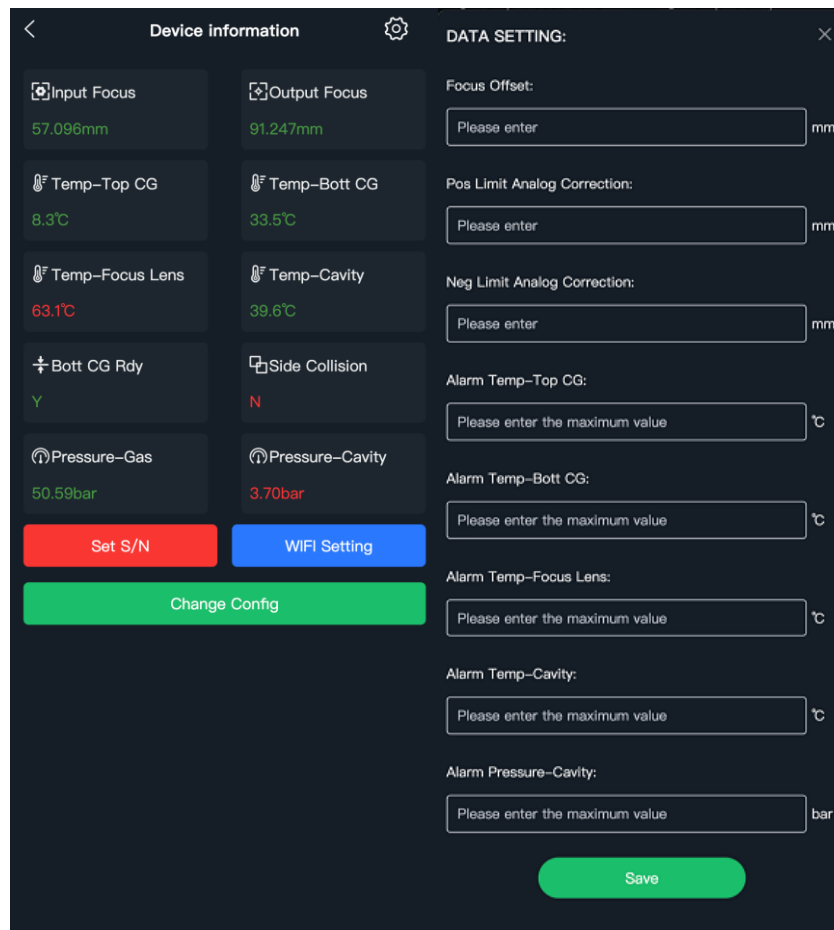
Device information

Input Focus
57.096mm

Output Focus
91.247mm

Temp-Top CG
8.3℃

Temp-Bott CG
33.5℃

Temp-Focus Lens
63.1℃

Temp-Cavity
39.6℃

Bott CG Rdy
Y

Side Collision
N

Pressure-Gas
50.59bar

Pressure-Cavity
3.70bar

Set S/N

WIFI Setting

Change Config

DATA SETTING:

Focus Offset:
Please enter
mm

Pos Limit Analog Correction:
Please enter
mm

Neg Limit Analog Correction:
Please enter
mm

Alarm Temp-Top CG:
Please enter the maximum value
℃

Alarm Temp-Bott CG:
Please enter the maximum value
℃

Alarm Temp-Focus Lens:
Please enter the maximum value
℃

Alarm Temp-Cavity:
Please enter the maximum value
℃

Alarm Pressure-Cavity:
Please enter the maximum value
bar

Save